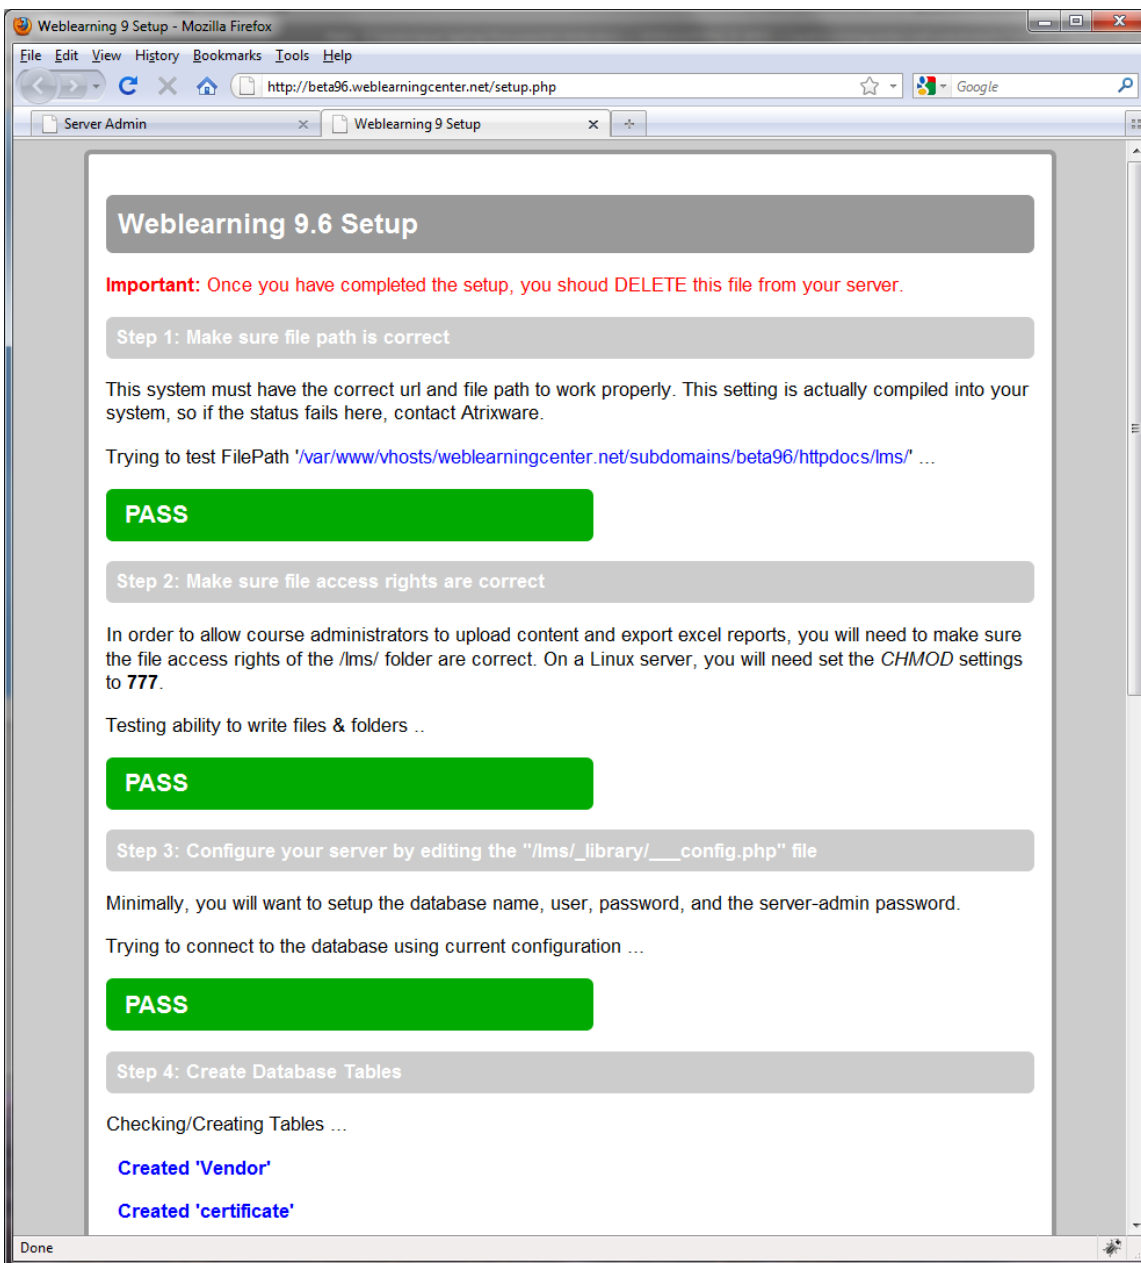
Weblearning 9 Setup - Mozilla Firefox

File Edit View History Bookmarks Tools Help

http://beta96.weblearningcenter.net/setup.php

Google

Server Admin

Weblearning 9 Setup

Weblearning 9.6 Setup

Important: Once you have completed the setup, you shoud DELETE this file from your server.

Step 1: Make sure file path is correct

This system must have the correct url and file path to work properly. This setting is actually compiled into your system, so if the status fails here, contact Atrixware.

Trying to test FilePath '/var/www/vhosts/weblearningcenter.net/subdomains/beta96/httpdocs/lms/' ...

PASS

Step 2: Make sure file access rights are correct

In order to allow course administrators to upload content and export excel reports, you will need to make sure the file access rights of the /lms/ folder are correct. On a Linux server, you will need set the CHMOD settings to 777.

Testing ability to write files & folders ..

PASS

Step 3: Configure your server by editing the "/lms/_library/___config.php" file

Minimally, you will want to setup the database name, user, password, and the server-admin password.

Trying to connect to the database using current configuration ...

PASS

Step 4: Create Database Tables

Checking/Creating Tables ...

Created 'Vendor'

Created 'certificate'

Done